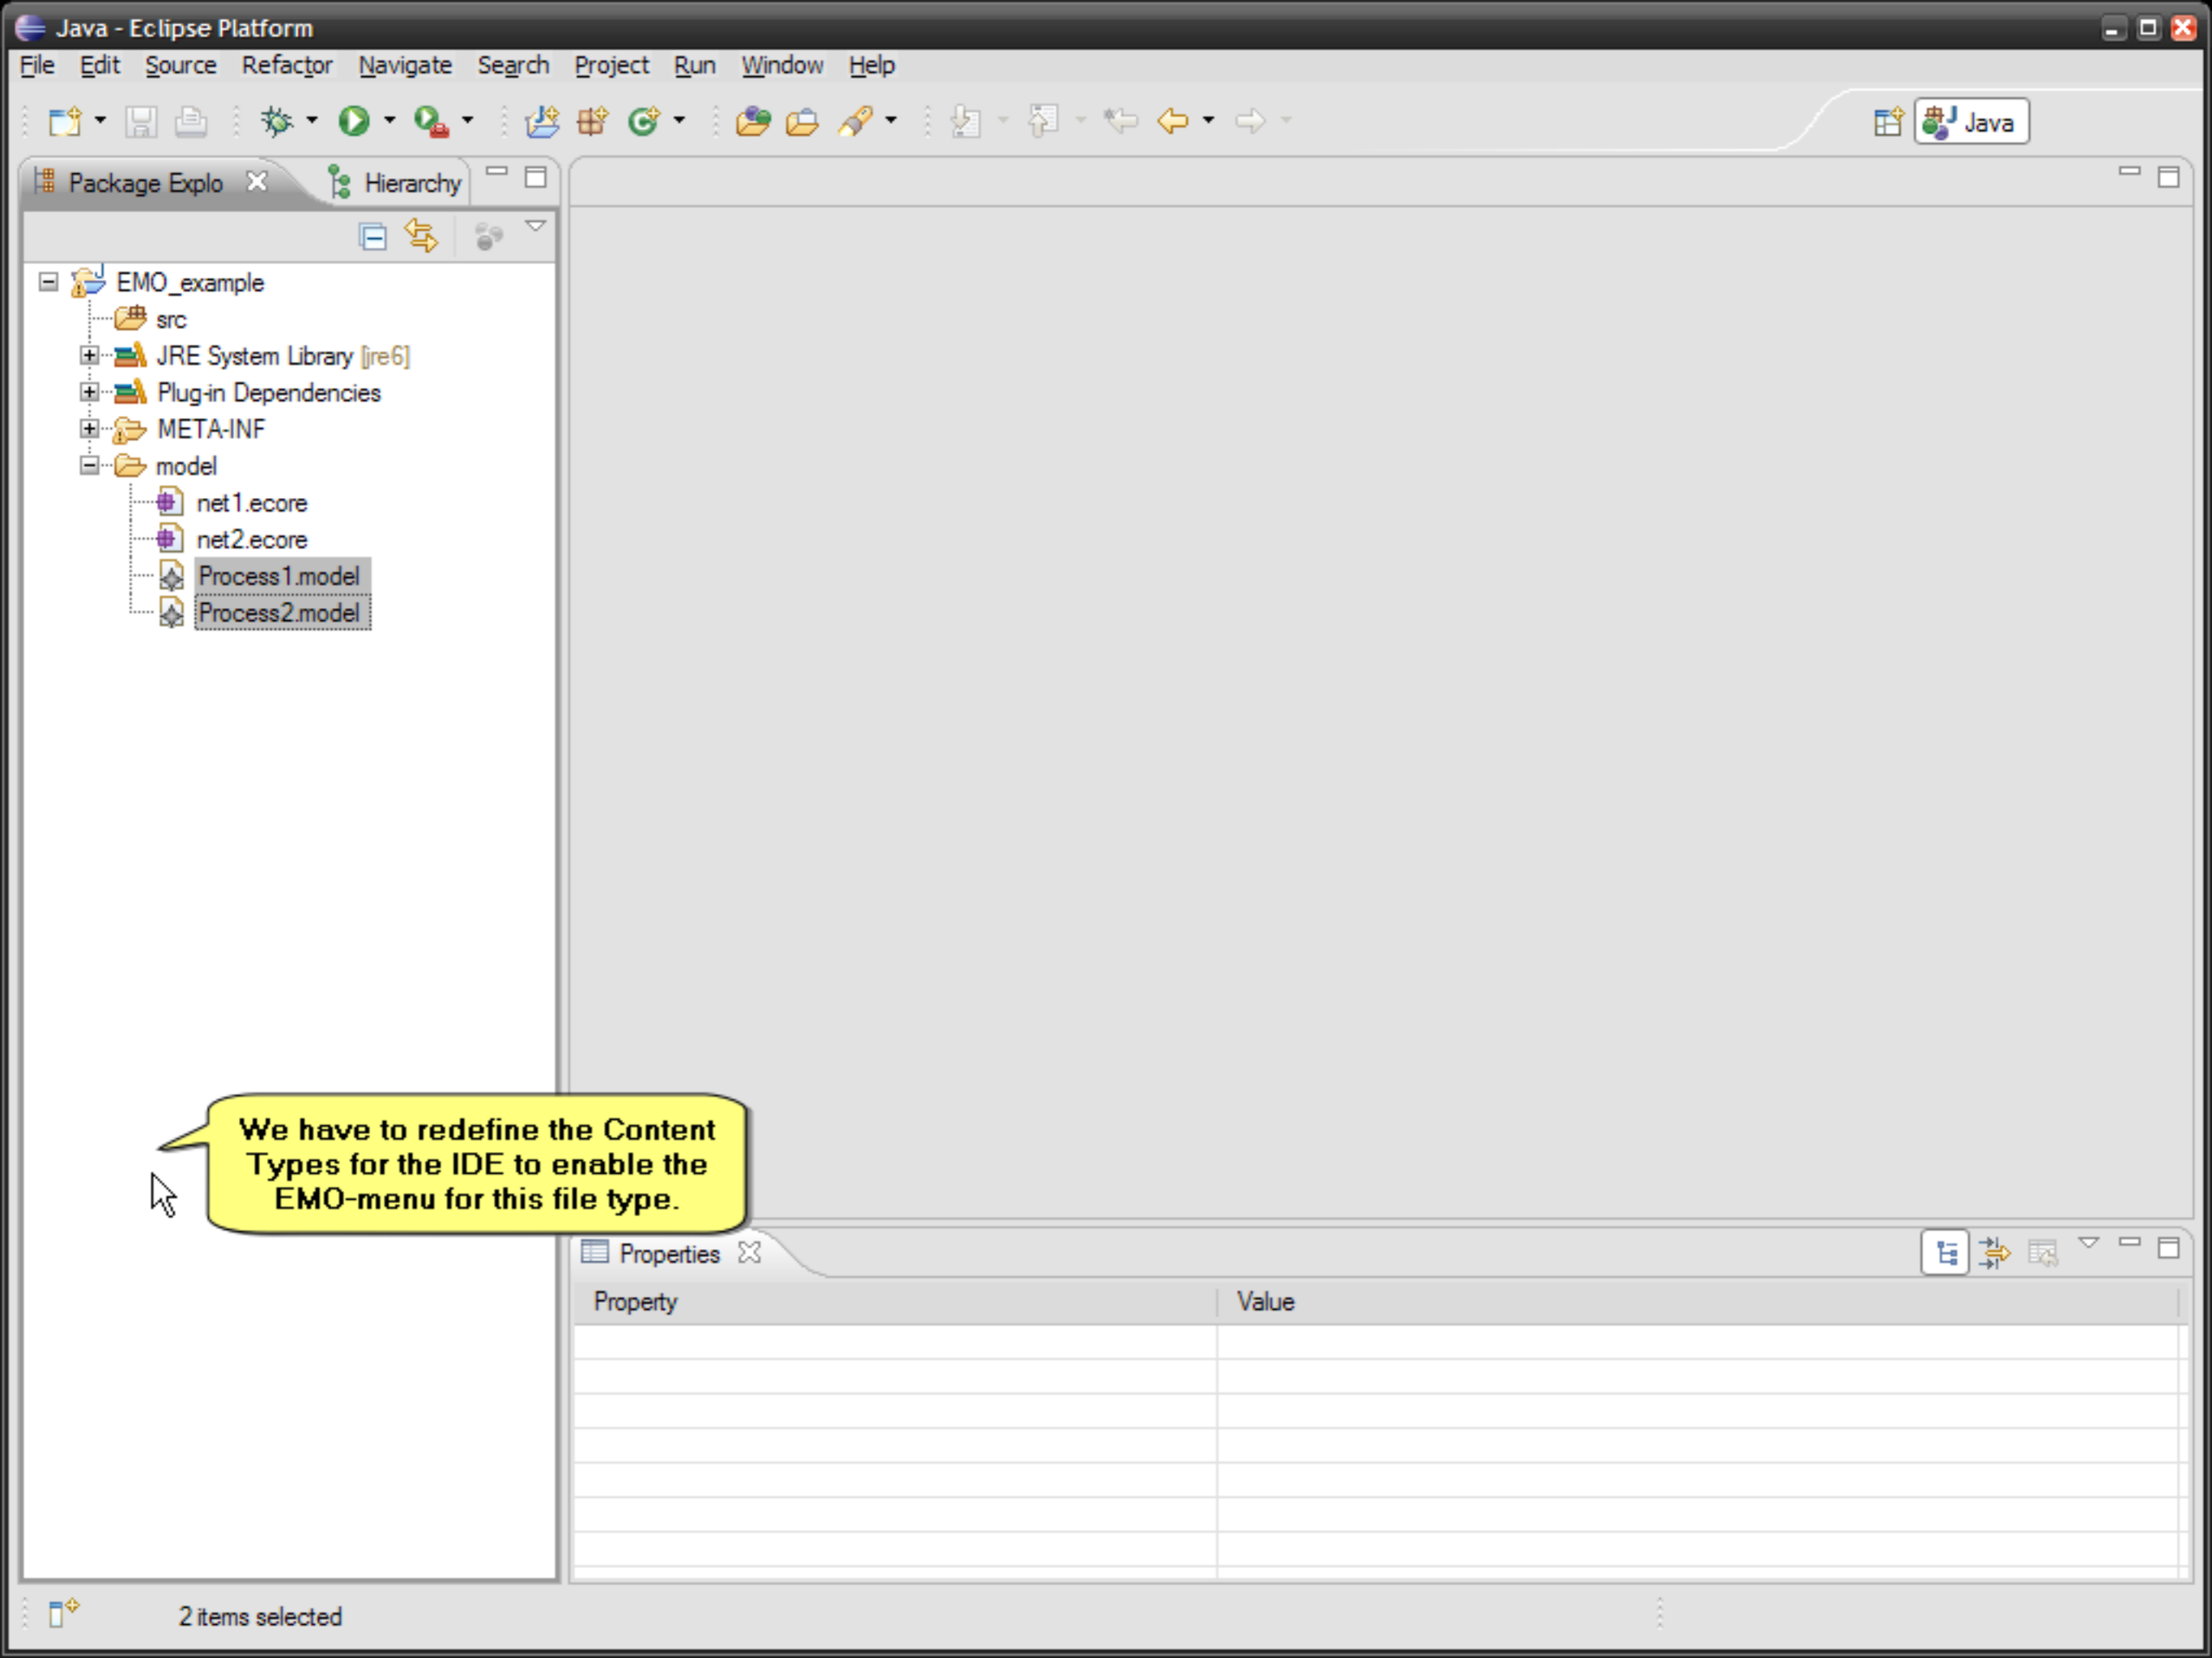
Java - Eclipse Platform

File Edit Source Refactor Navigate Search Project Run Window Help

Java

Package Explo Hierarchy

EMO_example
src
JRE System Library [jre6]
Plug-in Dependencies
META-INF
model
net1.ecore
net2.ecore
Process1.model
Process2.model

We have to redefine the Content Types for the IDE to enable the EMO-menu for this file type.

Properties

| Property | Value |
|---|---|

2 items selected